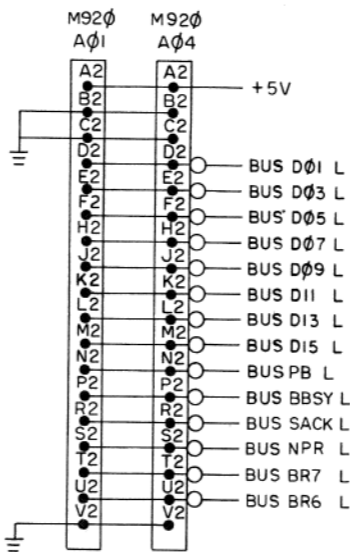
M92Ø AØ1

M92Ø AØ4

A2
B2
C2
D2
E2
F2
H2
J2
K2
L2
M2
N2
P2
R2
S2
T2
U2
V2

A2
B2
C2
D2
E2
F2
H2
J2
K2
L2
M2
N2
P2
R2
S2
T2
U2
V2

+5V

BUS DØ1 L
BUS DØ3 L
BUS DØ5 L
BUS DØ7 L
BUS DØ9 L
BUS D11 L
BUS D13 L
BUS D15 L
BUS PB L
BUS BBSY L
BUS SACK L
BUS NPR L
BUS BR7 L
BUS BR6 L